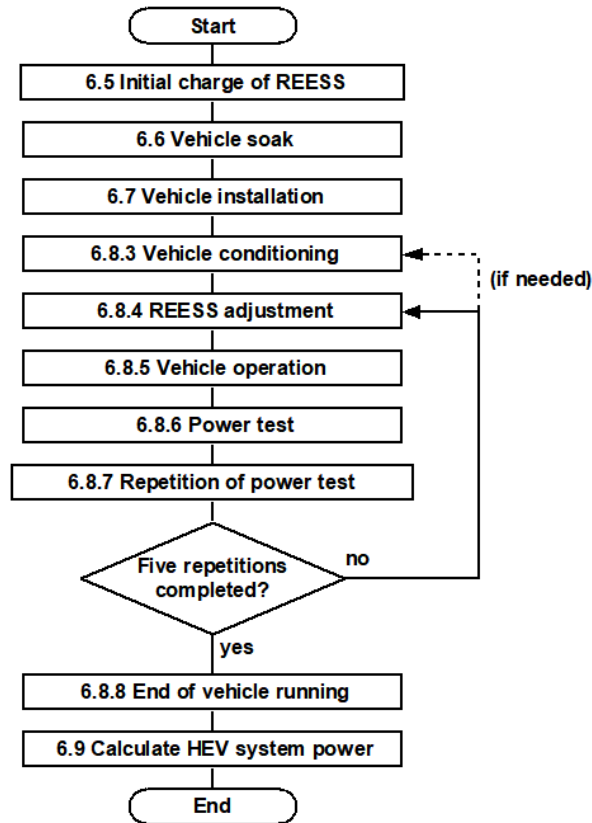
Start

6.5 Initial charge of REESS

6.6 Vehicle soak

6.7 Vehicle installation

6.8.3 Vehicle conditioning

(if needed)

6.8.4 REESS adjustment

6.8.5 Vehicle operation

6.8.6 Power test

6.8.7 Repetition of power test

Five repetitions completed?

no

yes

6.8.8 End of vehicle running

6.9 Calculate HEV system power

End